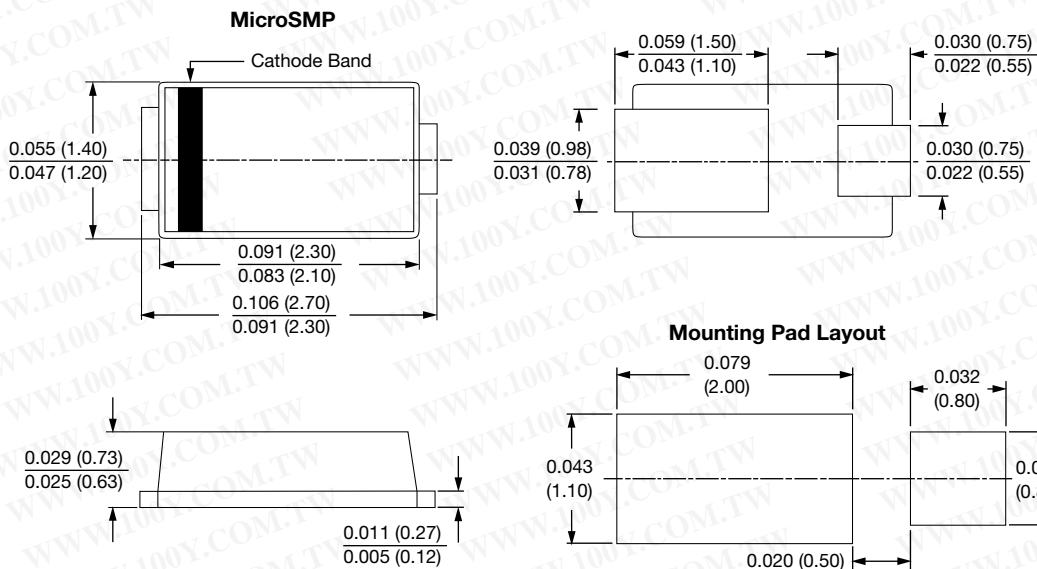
MicroSMP

Cathode Band

$\frac{0.055\ (1.40)}{0.047\ (1.20)}$

$\frac{0.091\ (2.30)}{0.083\ (2.10)}$

$\frac{0.106\ (2.70)}{0.091\ (2.30)}$

$\frac{0.059\ (1.50)}{0.043\ (1.10)}$

$\frac{0.030\ (0.75)}{0.022\ (0.55)}$

$\frac{0.039\ (0.98)}{0.031\ (0.78)}$

$\frac{0.030\ (0.75)}{0.022\ (0.55)}$

$\frac{0.029\ (0.73)}{0.025\ (0.63)}$

$\frac{0.011\ (0.27)}{0.005\ (0.12)}$

Mounting Pad Layout

0.079 (2.00)

0.032 (0.80)

0.043 (1.10)

0.0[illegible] (0.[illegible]

0.020 (0.50)

WWW.100Y.COM.TW